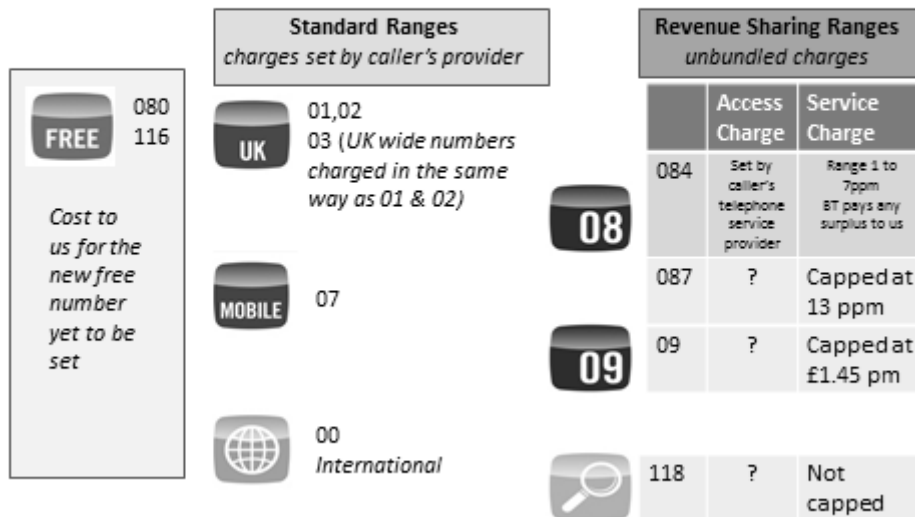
FREE

080
116

Cost to us for the new free number yet to be set

Standard Ranges
charges set by caller's provider

UK

01,02
03 (UK wide numbers charged in the same way as 01 & 02)

MOBILE

07

00
International

Revenue Sharing Ranges
unbundled charges

08

09

| | Access Charge | Service Charge |
|---|---|---|
| 084 | Set by caller's telephone service provider | Range 1 to 7ppm BT pays any surplus to us |
| 087 | ? | Capped at 13 ppm |
| 09 | ? | Capped at £1.45 pm |
| 118 | ? | Not capped |